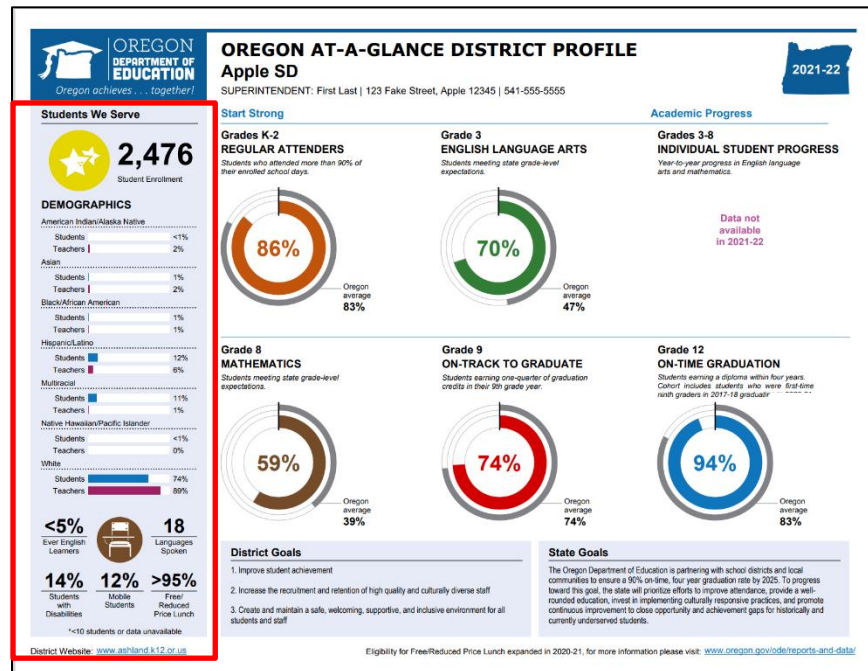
OREGON DEPARTMENT OF EDUCATION
Oregon achieves . . . together!

OREGON AT-A-GLANCE DISTRICT PROFILE
Apple SD
SUPERINTENDENT: First Last | 123 Fake Street, Apple 12345 | 541-555-5555

2021-22

Students We Serve

2,476
Student Enrollment

DEMOGRAPHICS

American Indian/Alaska Native
Students <1%
Teachers 2%

Asian
Students 1%
Teachers 2%

Black/African American
Students 1%
Teachers 1%

Hispanic/Latino
Students 12%
Teachers 6%

Multiracial
Students 11%
Teachers 1%

Native Hawaiian/Pacific Islander
Students <1%
Teachers 0%

White
Students 74%
Teachers 89%

<5%
Ever English Learners

18
Languages Spoken

14%
Students with Disabilities

12%
Mobile Students

>95%
Free/ Reduced Price Lunch

*<10 students or data unavailable

District Website: www.ashland.k12.or.us

Start Strong

Grades K-2
REGULAR ATTENDERS
Students who attended more than 90% of their enrolled school days.
86%
Oregon average
83%

Grade 3
ENGLISH LANGUAGE ARTS
Students meeting state grade-level expectations.
70%
Oregon average
47%

Academic Progress

Grades 3-8
INDIVIDUAL STUDENT PROGRESS
Year-to-year progress in English language arts and mathematics.
Data not available in 2021-22

Grade 8
MATHEMATICS
Students meeting state grade-level expectations.
59%
Oregon average
39%

Grade 9
ON-TRACK TO GRADUATE
Students earning one-quarter of graduation credits in their 9th grade year.
74%
Oregon average
74%

Grade 12
ON-TIME GRADUATION
Students earning a diploma within four years. Cohort includes students who were first-time ninth graders in 2017-18 graduatin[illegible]
94%
Oregon average
83%

District Goals
1. Improve student achievement
2. Increase the recruitment and retention of high quality and culturally diverse staff
3. Create and maintain a safe, welcoming, supportive, and inclusive environment for all students and staff

State Goals
The Oregon Department of Education is partnering with school districts and local communities to ensure a 90% on-time, four year graduation rate by 2025. To progress toward this goal, the state will prioritize efforts to improve attendance, provide a well-rounded education, invest in implementing culturally responsive practices, and promote continuous improvement to close opportunity and achievement gaps for historically and currently underserved students.

Eligibility for Free/Reduced Price Lunch expanded in 2020-21, for more information please visit: www.oregon.gov/ode/reports-and-data/